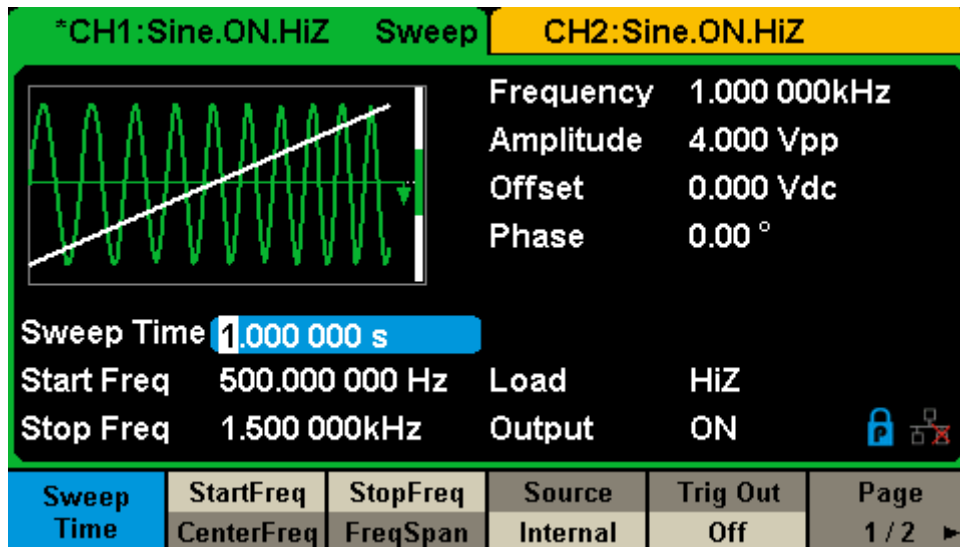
*CH1:Sine.ON.HiZ Sweep CH2:Sine.ON.HiZ

Frequency 1.000 000kHz
Amplitude 4.000 Vpp
Offset 0.000 Vdc
Phase 0.00 °

Sweep Time 1.000 000 s
Start Freq 500.000 000 Hz
Stop Freq 1.500 000kHz
Load HiZ
Output ON

| Sweep Time | StartFreq CenterFreq | StopFreq FreqSpan | Source Internal | Trig Out Off | Page 1/2 ► |
|---|---|---|---|---|---|